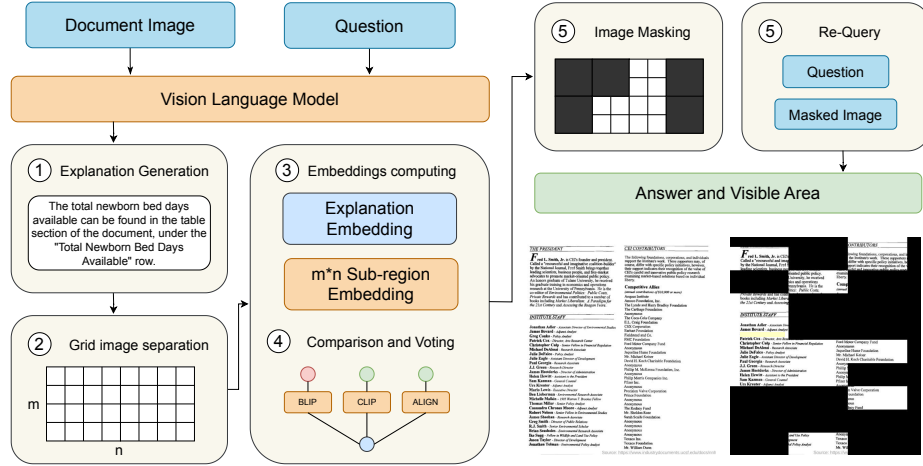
Document Image

Question

Vision Language Model

1 Explanation Generation

The total newborn bed days available can be found in the table section of the document, under the "Total Newborn Bed Days Available" row.

2 Grid image separation

m

n

3 Embeddings computing

Explanation Embedding

m*n Sub-region Embedding

4 Comparison and Voting

BLIP

CLIP

ALIGN

5 Image Masking

5 Re-Query

Question

Masked Image

Answer and Visible Area

THE PRESIDENT

CEI CONTRIBUTORS

INSTITUTE STAFF

Competitive Allies

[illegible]

INSTITUTE STAFF

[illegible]